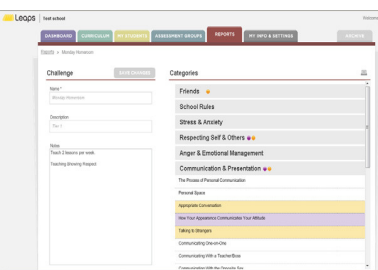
Leaps | Test school

Welcom

DASHBOARD CURRICULUM MY STUDENTS ASSESSMENT GROUPS REPORTS MY INFO & SETTINGS ARCHIVE

Reports > Monday Homeroom

Challenge SAVE CHANGES

Name *
Monday Homeroom

Description
7th-1

Notes
Teach 2 lessons per week.
Teaching Showing Respect

Categories

Friends

School Rules

Stress & Anxiety

Respecting Self & Others

Anger & Emotional Management

Communication & Presentation

The Process of Personal Communication

Personal Space

Appropriate Conversation

How Your Appearance Communicates Your Attitude

Talking to Strangers

Communicating One-on-One

Communicating With a Teacher/Boss

Communicating With the Opposite Sex